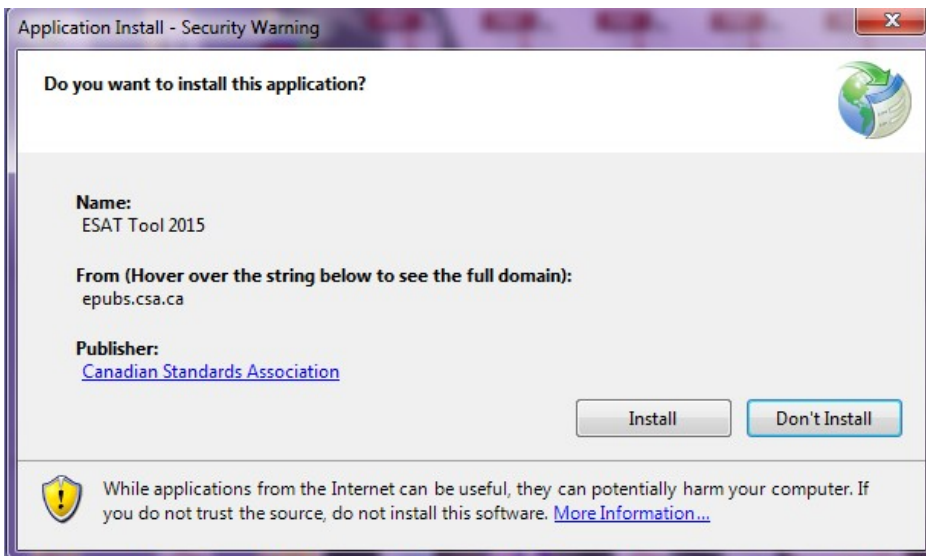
Application Install - Security Warning

Do you want to install this application?

Name:
ESAT Tool 2015

From (Hover over the string below to see the full domain):
epubs.csa.ca

Publisher:
Canadian Standards Association

Install

Don't Install

While applications from the Internet can be useful, they can potentially harm your computer. If you do not trust the source, do not install this software. More Information...